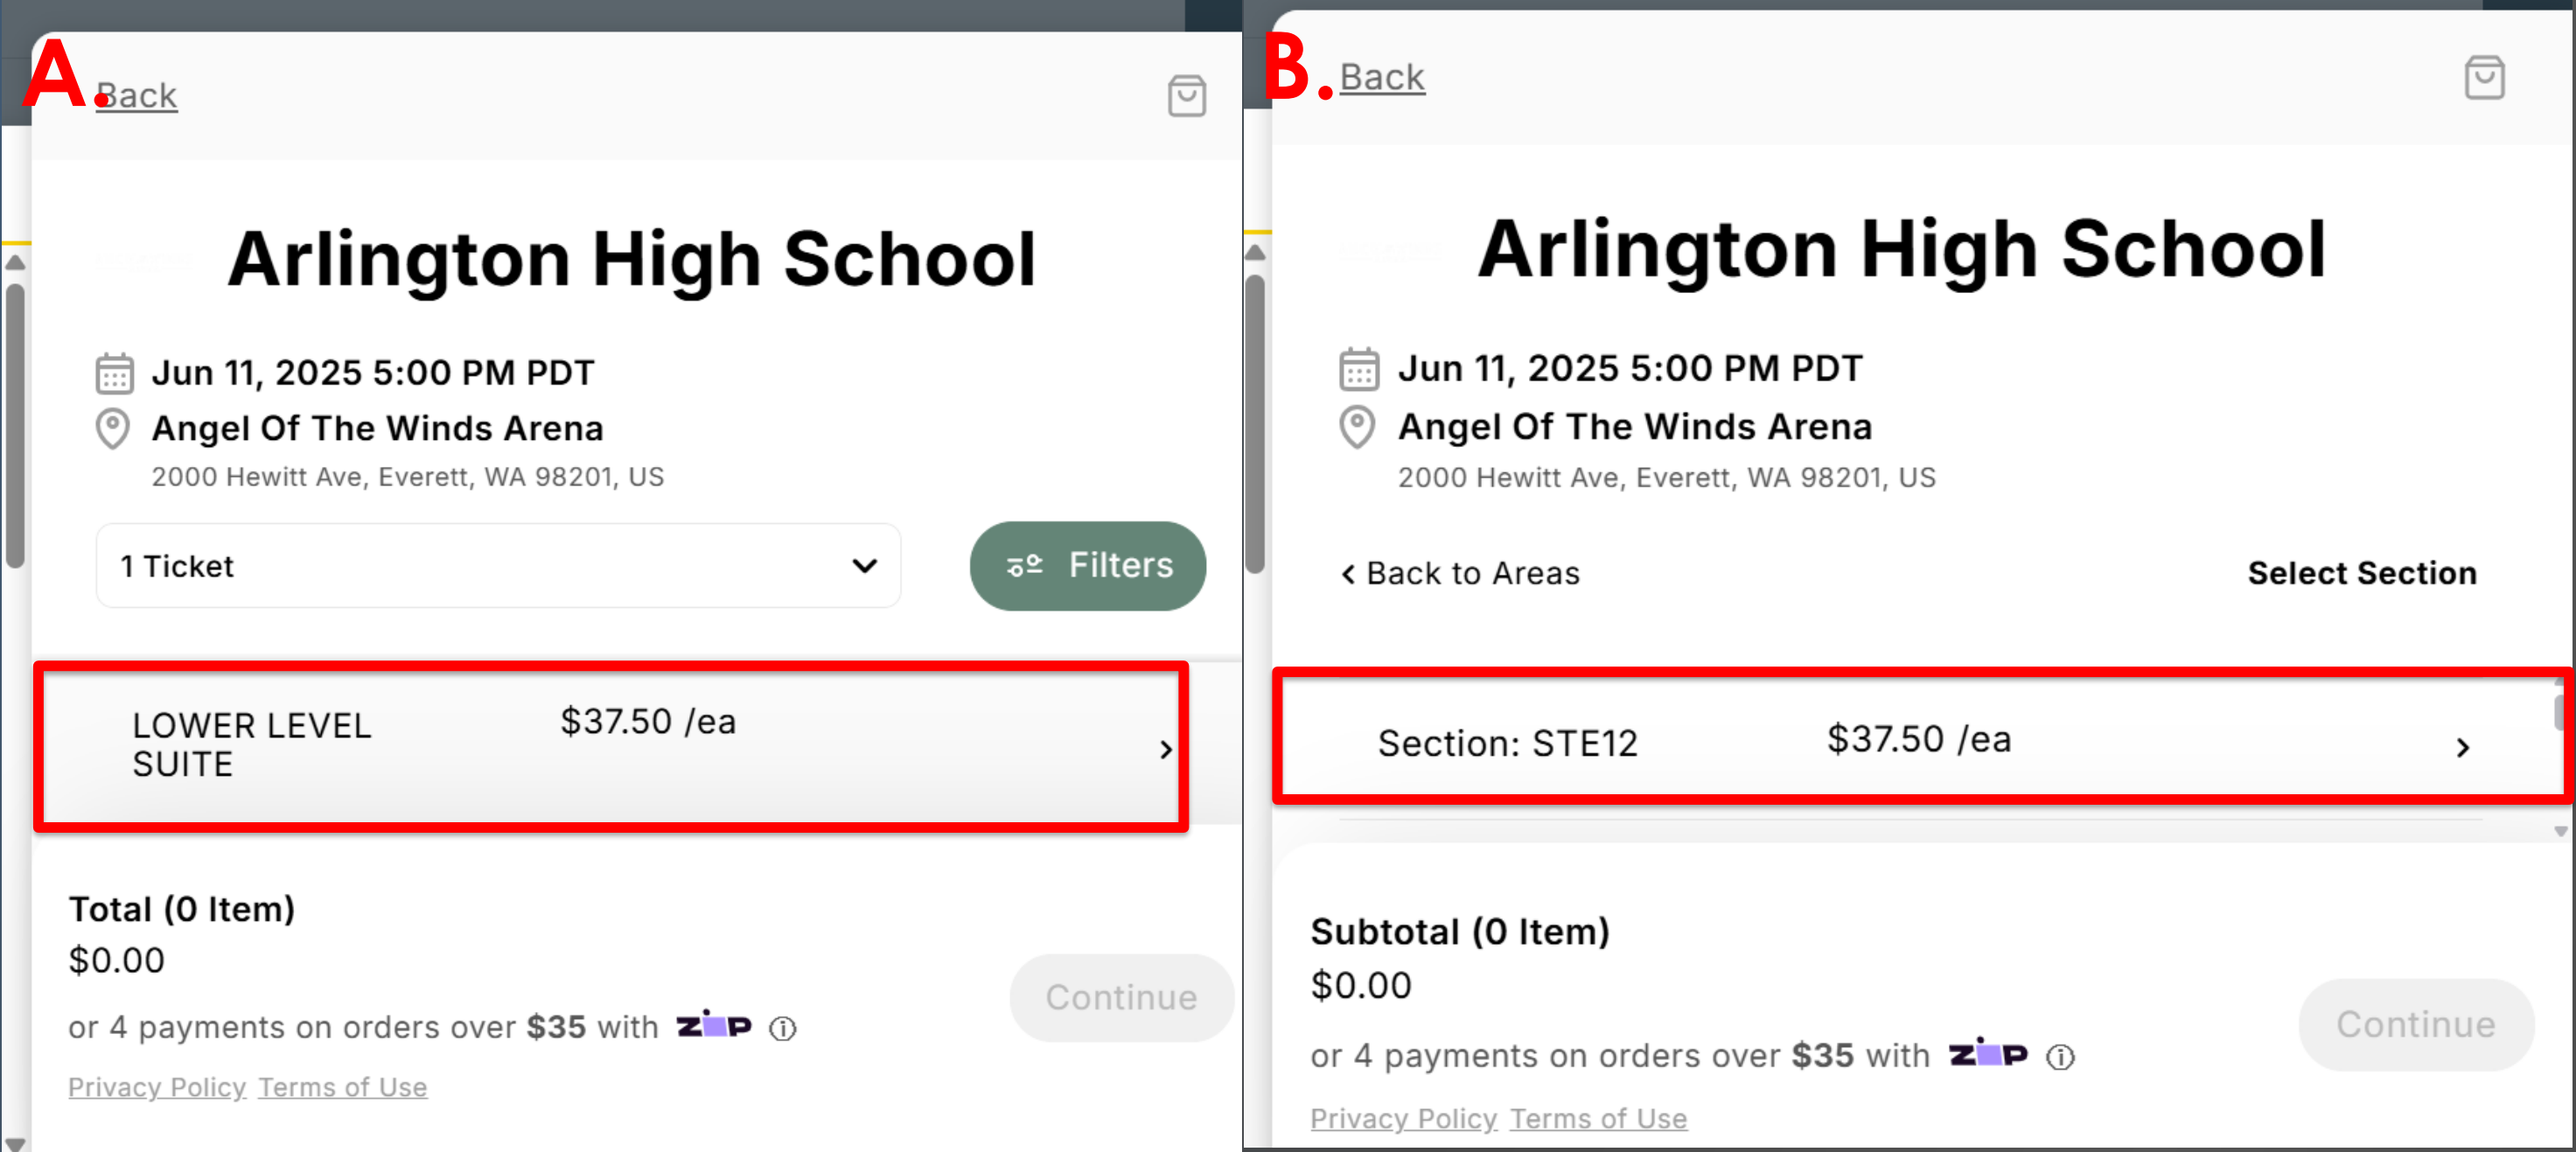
A. Back

Arlington High School

Jun 11, 2025 5:00 PM PDT
Angel Of The Winds Arena
2000 Hewitt Ave, Everett, WA 98201, US

1 Ticket

Filters

LOWER LEVEL SUITE $37.50 /ea

Total (0 Item)
$0.00

Continue

or 4 payments on orders over **$35** with zip

Privacy Policy Terms of Use

B. Back

Arlington High School

Jun 11, 2025 5:00 PM PDT
Angel Of The Winds Arena
2000 Hewitt Ave, Everett, WA 98201, US

‹ Back to Areas

Select Section

Section: STE12 $37.50 /ea

Subtotal (0 Item)
$0.00

Continue

or 4 payments on orders over **$35** with zip

Privacy Policy Terms of Use